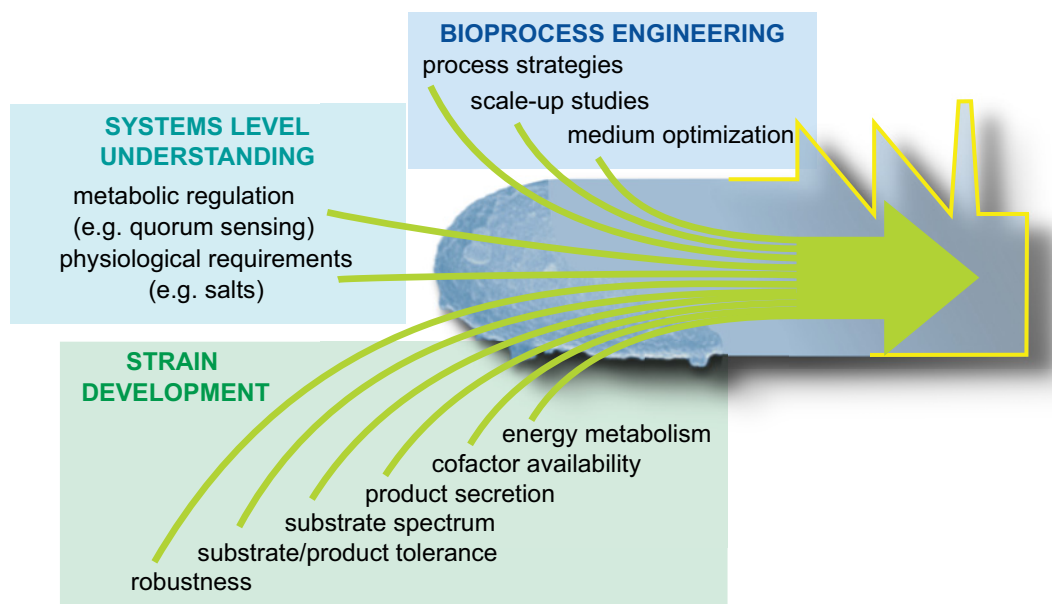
BIOPROCESS ENGINEERING
process strategies
scale-up studies
medium optimization

SYSTEMS LEVEL UNDERSTANDING
metabolic regulation (e.g. quorum sensing)
physiological requirements (e.g. salts)

STRAIN DEVELOPMENT
energy metabolism
cofactor availability
product secretion
substrate spectrum
substrate/product tolerance
robustness